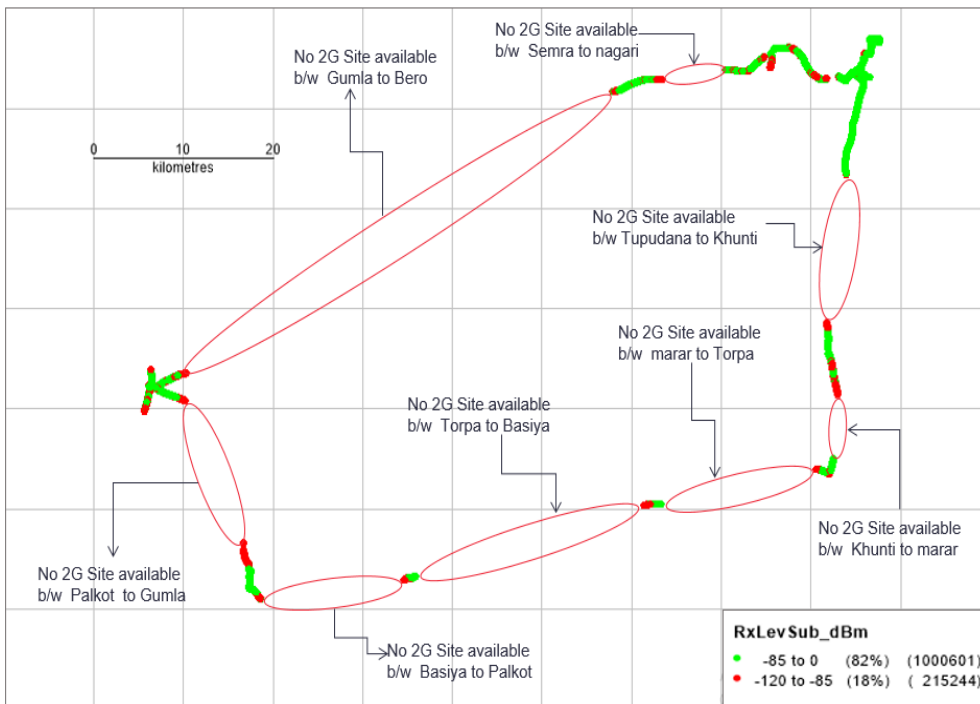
No 2G Site available
b/w Semra to nagari

No 2G Site available
b/w Gumla to Bero

0 10 20
kilometres

No 2G Site available
b/w Tupudana to Khunti

No 2G Site available
b/w marar to Torpa

No 2G Site available
b/w Torpa to Basiya

No 2G Site available
b/w Khunti to marar

No 2G Site available
b/w Palkot to Gumla

No 2G Site available
b/w Basiya to Palkot

RxLevSub_dBm

| | | | |
|---|---|---|---|
| ● | -85 to 0 | (82%) | (1000601) |
| ● | -120 to -85 | (18%) | ( 215244) |